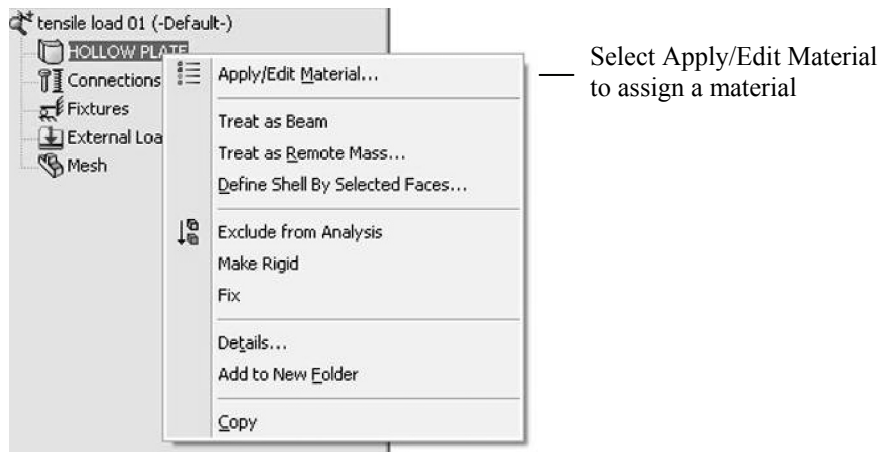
tensile load 01 (-Default-)
HOLLOW PLATE
Connections
Fixtures
External Loa
Mesh

Apply/Edit Material...
Treat as Beam
Treat as Remote Mass...
Define Shell By Selected Faces...
Exclude from Analysis
Make Rigid
Fix
Details...
Add to New Folder
Copy

Select Apply/Edit Material to assign a material